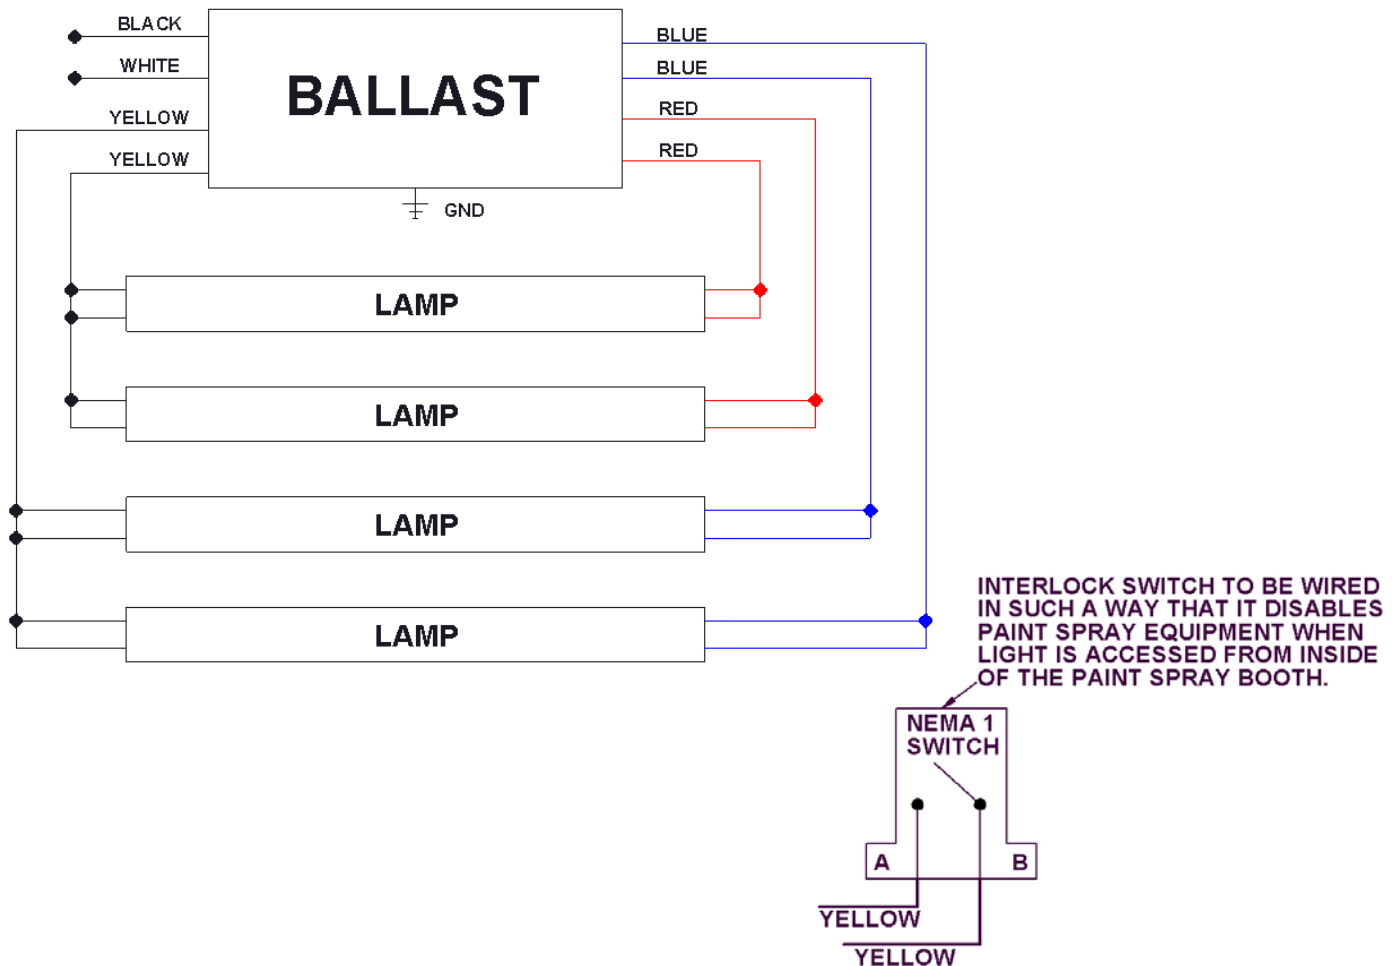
BLACK
WHITE
YELLOW
YELLOW

BALLAST

BLUE
BLUE
RED
RED

GND

LAMP

LAMP

LAMP

LAMP

INTERLOCK SWITCH TO BE WIRED IN SUCH A WAY THAT IT DISABLES PAINT SPRAY EQUIPMENT WHEN LIGHT IS ACCESSED FROM INSIDE OF THE PAINT SPRAY BOOTH.

NEMA 1 SWITCH

A

B

YELLOW

YELLOW